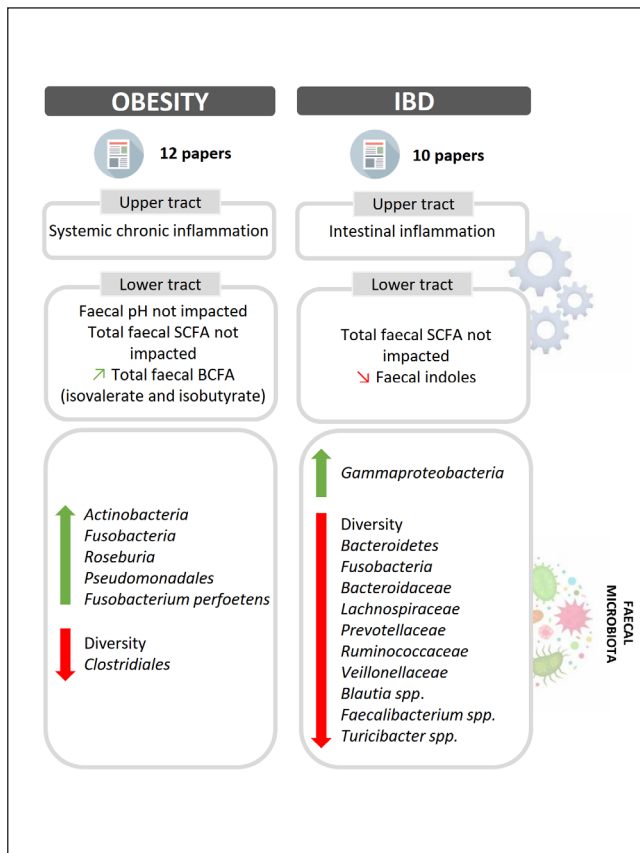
OBESITY

12 papers

Upper tract

Systemic chronic inflammation

Lower tract

Faecal pH not impacted
Total faecal SCFA not impacted
↗ Total faecal BCFA (isovalerate and isobutyrate)

Actinobacteria
Fusobacteria
Roseburia
Pseudomonadales
Fusobacterium perfoetens

Diversity
Clostridiales

IBD

10 papers

Upper tract

Intestinal inflammation

Lower tract

Total faecal SCFA not impacted
↘ Faecal indoles

Gammaproteobacteria

Diversity
Bacteroidetes
Fusobacteria
Bacteroidaceae
Lachnospiraceae
Prevotellaceae
Ruminococcaceae
Veillonellaceae
Blautia spp.
Faecalibacterium spp.
Turicibacter spp.

FAECAL MICROBIOTA